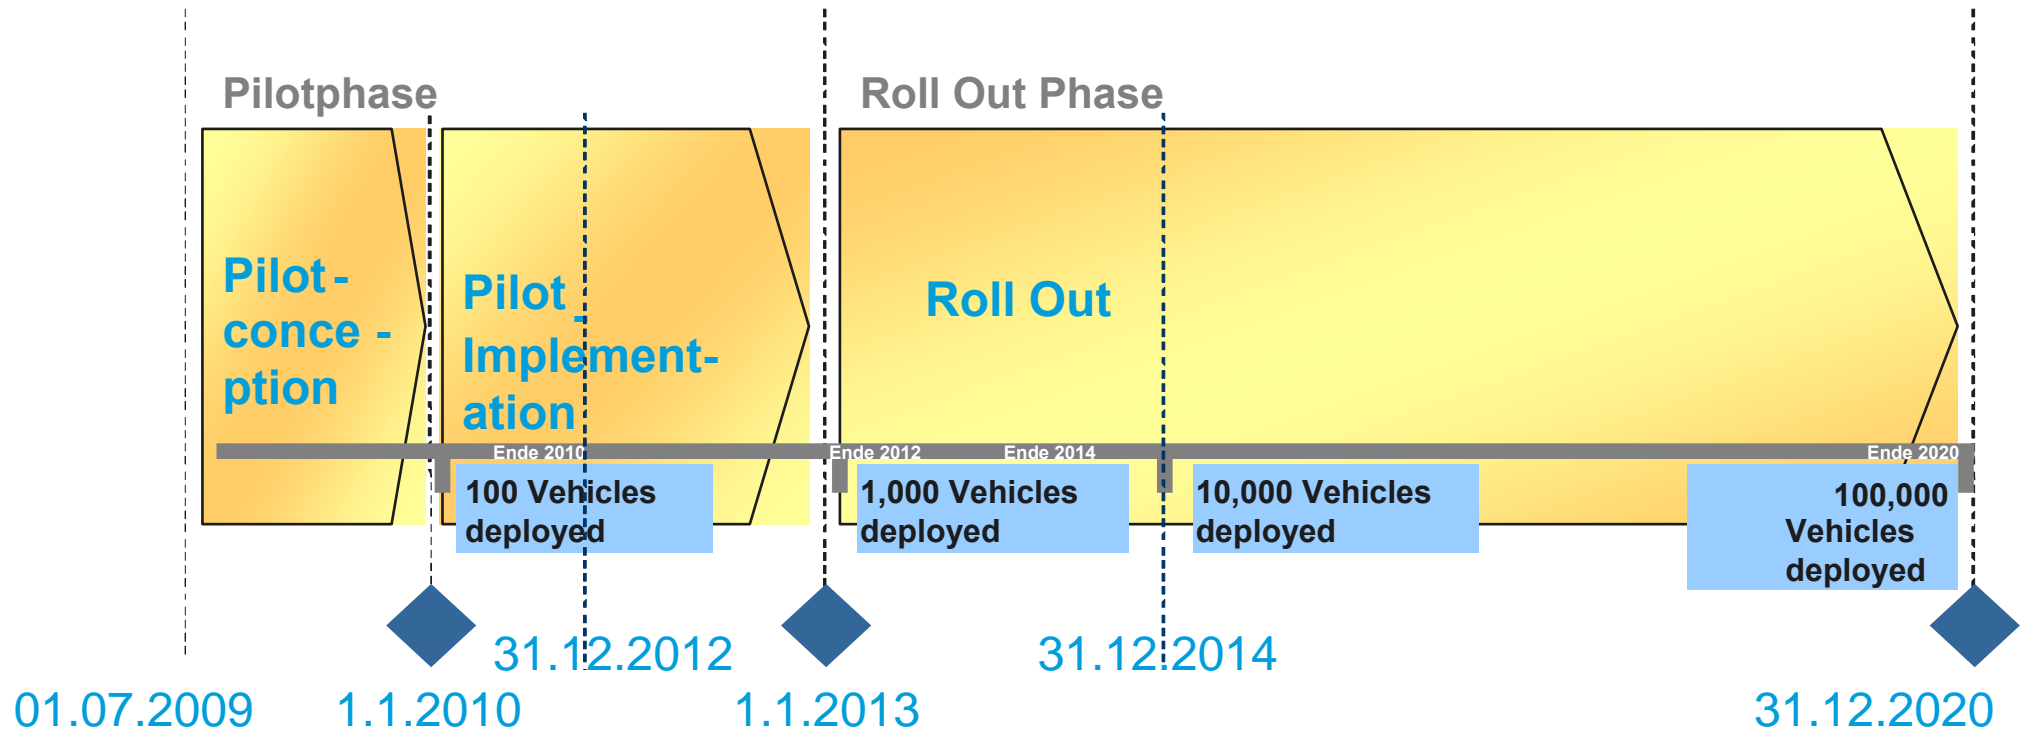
Pilotphase

Roll Out Phase

Pilot - conce - ption

Pilot - Implement-ation

Roll Out

Ende 2010

Ende 2012

Ende 2014

Ende 2020

100 Vehicles deployed

1,000 Vehicles deployed

10,000 Vehicles deployed

100,000 Vehicles deployed

31.12.2012

31.12.2014

01.07.2009

1.1.2010

1.1.2013

31.12.2020